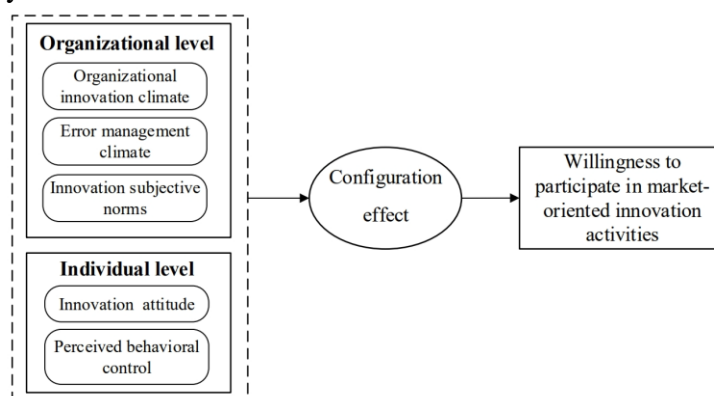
Organizational level

Organizational innovation climate

Error management climate

Innovation subjective norms

Individual level

Innovation attitude

Perceived behavioral control

Configuration effect

Willingness to participate in market-oriented innovation activities